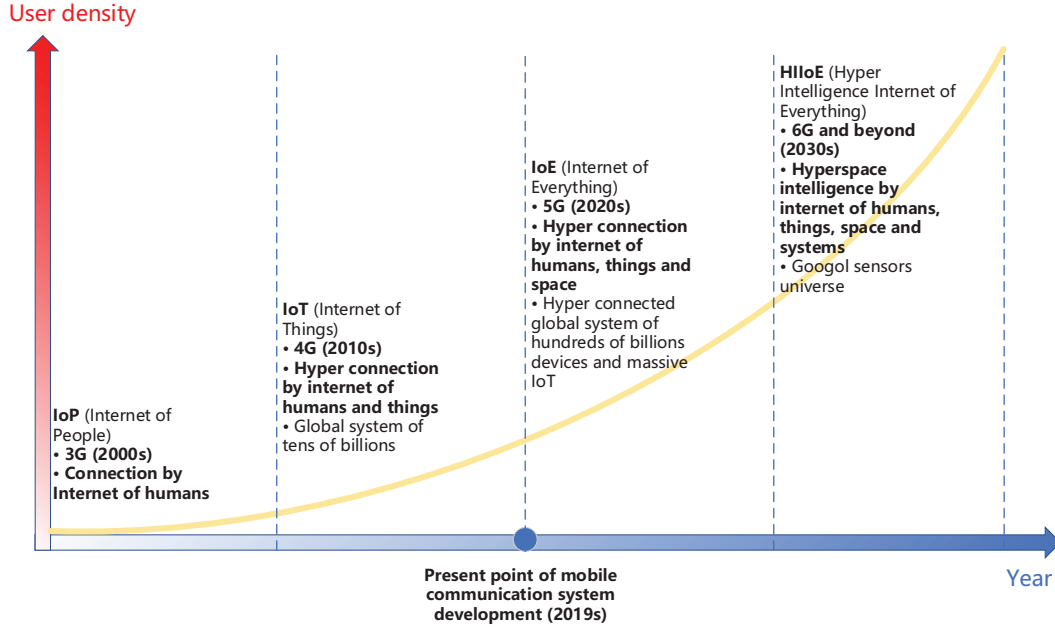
User density

IoP (Internet of People)
• 3G (2000s)
• Connection by Internet of humans

IoT (Internet of Things)
• 4G (2010s)
• Hyper connection by internet of humans and things
• Global system of tens of billions

IoE (Internet of Everything)
• 5G (2020s)
• Hyper connection by internet of humans, things and space
• Hyper connected global system of hundreds of billions devices and massive IoT

HIIoE (Hyper Intelligence Internet of Everything)
• 6G and beyond (2030s)
• Hyperspace intelligence by internet of humans, things, space and systems
• Googol sensors universe

Present point of mobile communication system development (2019s)

Year